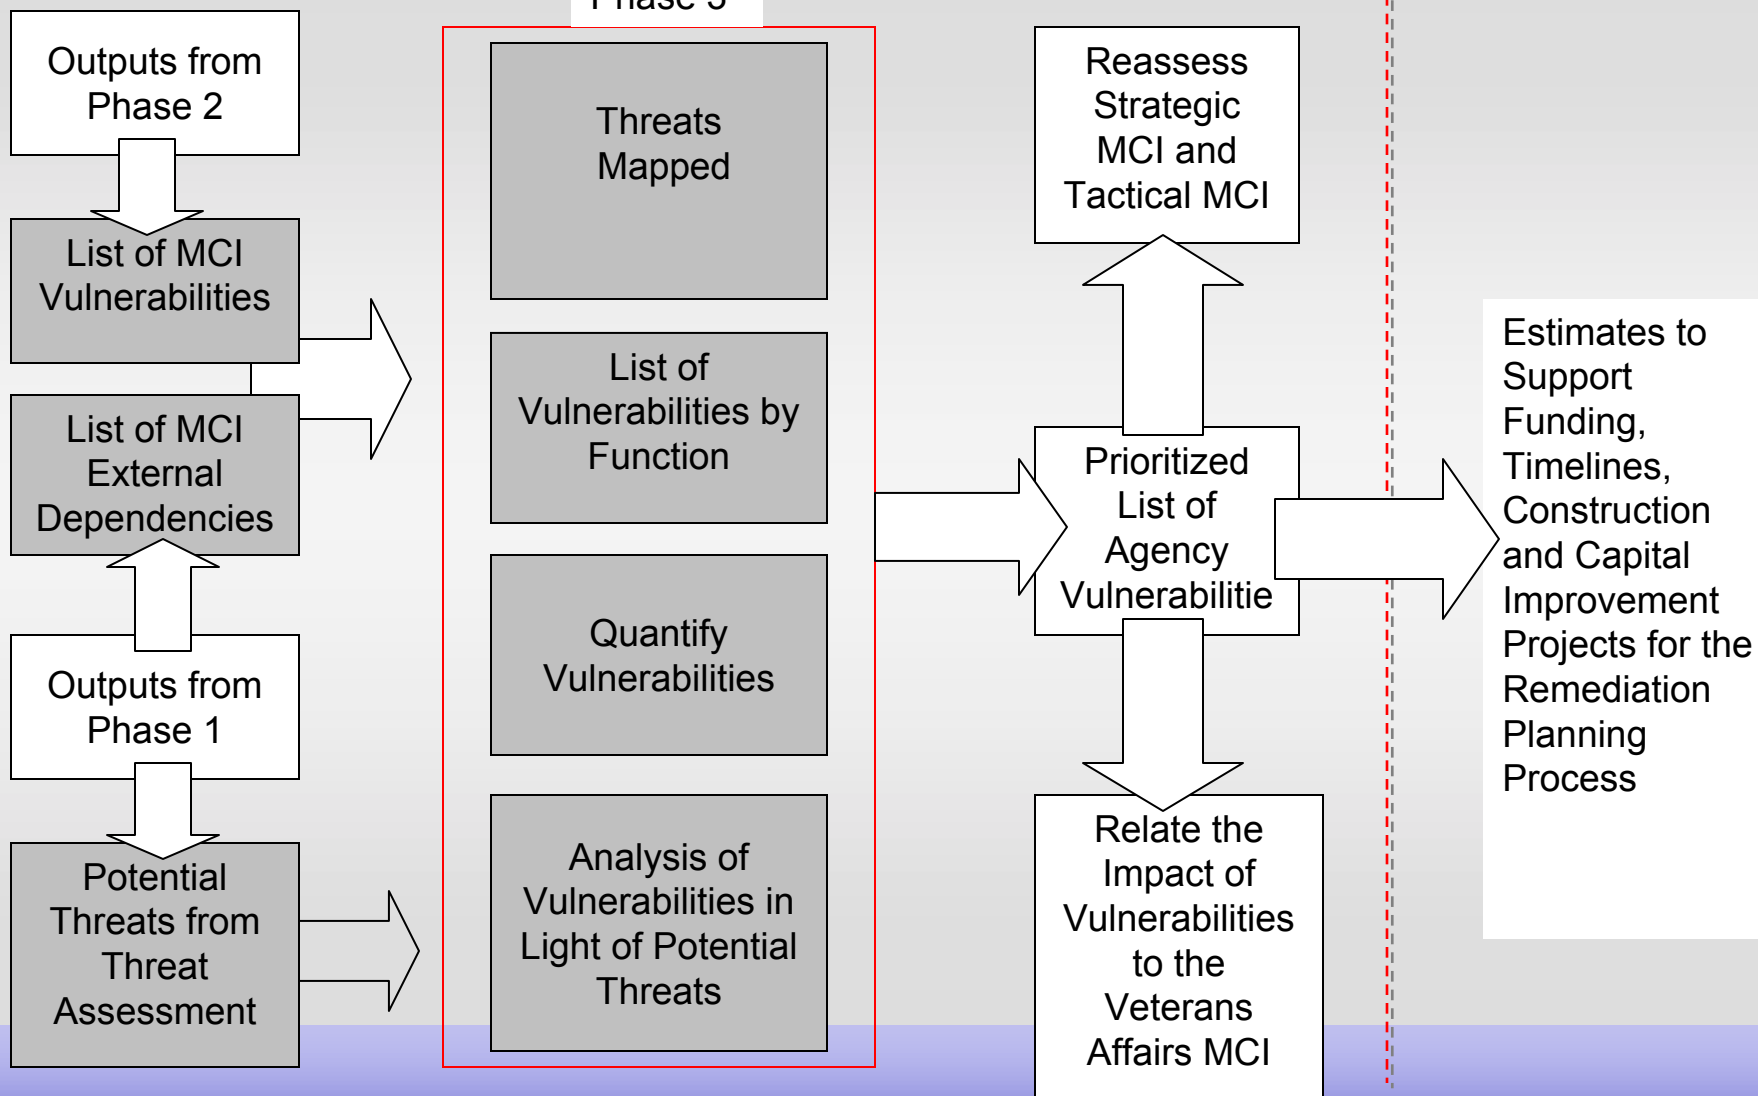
Outputs from Phase 2

List of MCI Vulnerabilities

List of MCI External Dependencies

Outputs from Phase 1

Potential Threats from Threat Assessment

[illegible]

Threats Mapped

List of Vulnerabilities by Function

Quantify Vulnerabilities

Analysis of Vulnerabilities in Light of Potential Threats

Reassess Strategic MCI and Tactical MCI

Prioritized List of Agency Vulnerabilitie

Relate the Impact of Vulnerabilities to the Veterans Affairs MCI

Estimates to Support Funding, Timelines, Construction and Capital Improvement Projects for the Remediation Planning Process